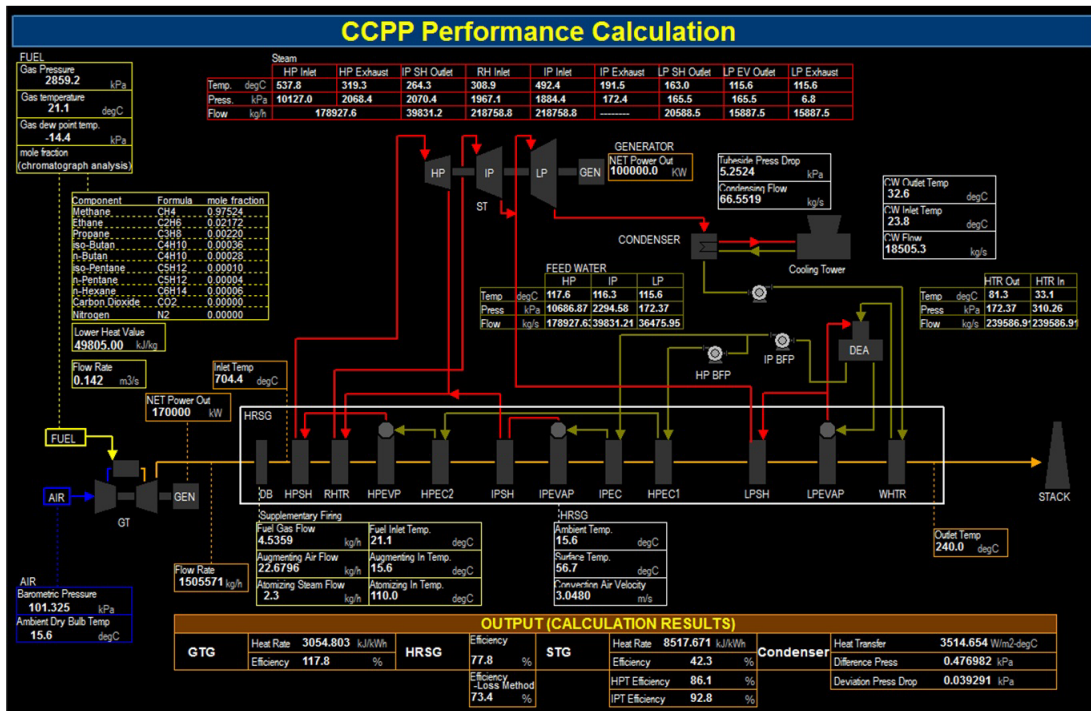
CCPP Performance Calculation

FUEL
Gas Pressure 2859.2 kPa
Gas temperature 21.1 degC
Gas dew point temp. -14.4 kPa
mole fraction (chromatograph analysis)

| Component | Formula | mole fraction |
|---|---|---|
| Methane | CH4 | 0.97524 |
| Ethane | C2H6 | 0.02172 |
| Propane | C3H8 | 0.00220 |
| iso-Butan | C4H10 | 0.00036 |
| n-Butan | C4H10 | 0.00028 |
| iso-Pentane | C5H12 | 0.00010 |
| n-Pentane | C5H12 | 0.00004 |
| n-Hexane | C6H14 | 0.00006 |
| Carbon Dioxide | CO2 | 0.00000 |
| Nitrogen | N2 | 0.00000 |

Lower Heat Value 49805.00 kJ/kg
Flow Rate 0.142 m3/s

Steam
| | | HP Inlet | HP Exhaust | IP SH Outlet | RH Inlet | IP Inlet | IP Exhaust | LP SH Outlet | LP EV Outlet | LP Exhaust |
|---|---|---|---|---|---|---|---|---|---|---|
| Temp. | degC | 537.8 | 319.3 | 264.3 | 308.9 | 492.4 | 191.5 | 163.0 | 115.6 | 115.6 |
| Press. | kPa | 10127.0 | 2068.4 | 2070.4 | 1967.1 | 1884.4 | 172.4 | 165.5 | 165.5 | 6.8 |
| Flow | kg/h | 178927.6 | | 39831.2 | 218758.8 | 218758.8 | -------- | 20588.5 | 15887.5 | 15887.5 |

HP IP LP GEN ST
GENERATOR
NET Power Out 100000.0 KW

Tubeside Press Drop 5.2524 kPa
Condensing Flow 66.5519 kg/s

CW Outlet Temp 32.6 degC
CW Inlet Temp 23.8 degC
CW Flow 18505.3 kg/s

CONDENSER
Cooling Tower

FEED WATER
| | | HP | IP | LP |
|---|---|---|---|---|
| Temp | degC | 117.6 | 116.3 | 115.6 |
| Press | kPa | 10686.87 | 2294.58 | 172.37 |
| Flow | kg/h | 178927.6 | 39831.21 | 36475.95 |

| | | HTR Out | HTR In |
|---|---|---|---|
| Temp | degC | 81.3 | 33.1 |
| Press | kPa | 172.37 | 310.26 |
| Flow | kg/s | 239586.9 | 239586.9 |

HP BFP
IP BFP
DEA

Inlet Temp 704.4 degC
NET Power Out 170000 kW

HRSG
DB HPSH RHTR HPEVP HPEC2 IPSH IPEVAP IPEC HPEC1 LPSH LPEVAP WHTR
STACK

FUEL
AIR
GT
GEN

Supplementary Firing
Fuel Gas Flow 4.5359 kg/h
Fuel Inlet Temp. 21.1 degC
Augmenting Air Flow 22.6796 kg/h
Augmenting In Temp. 15.6 degC
Atomizing Steam Flow 2.3 kg/h
Atomizing In Temp. 110.0 degC

HRSG
Ambient Temp. 15.6 degC
Surface Temp. 56.7 degC
Convection Air Velocity 3.0480 m/s

Outlet Temp 240.0 degC

Flow Rate 1505571 kg/h

AIR
Barometric Pressure 101.325 kPa
Ambient Dry Bulb Temp 15.6 degC

OUTPUT (CALCULATION RESULTS)
GTG
Heat Rate 3054.803 kJ/kWh
Efficiency 117.8 %
HRSG
Efficiency 77.8 %
Efficiency -Loss Method 73.4 %
STG
Heat Rate 8517.671 kJ/kWh
Efficiency 42.3 %
HPT Efficiency 86.1 %
IPT Efficiency 92.8 %
Condenser
Heat Transfer 3514.654 W/m2-degC
Difference Press 0.476982 kPa
Deviation Press Drop 0.039291 kPa